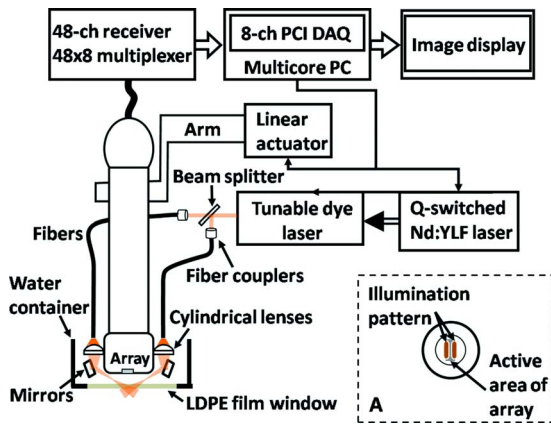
48-ch receiver
48x8 multiplexer

8-ch PCI DAQ
Multicore PC

Image display

Arm

Linear actuator

Beam splitter

Fibers

Tunable dye laser

Q-switched Nd:YLF laser

Fiber couplers

Water container

Cylindrical lenses

Array

Mirrors

LDPE film window

Illumination pattern

Active area of array

A